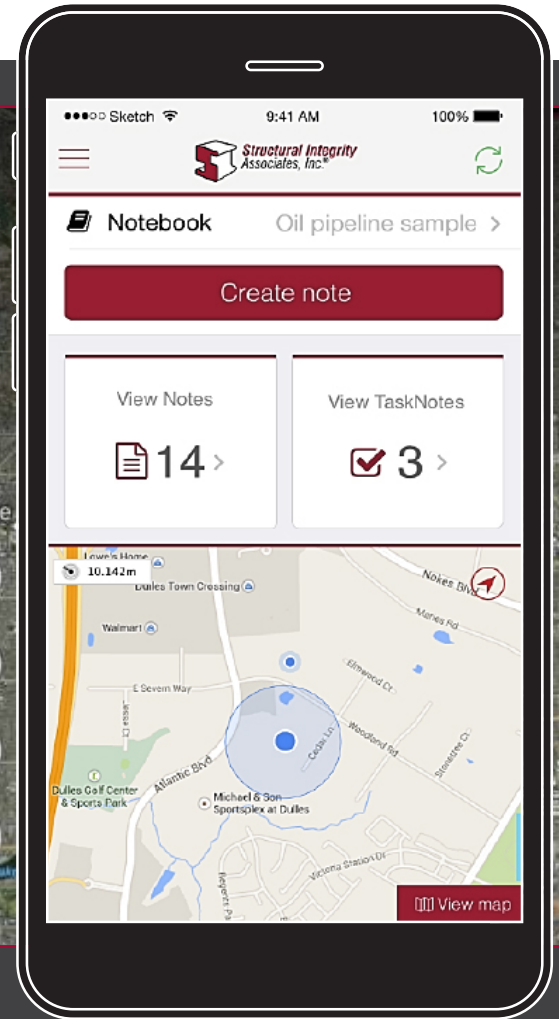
●●●○○ Sketch
9:41 AM
100%

Structural Integrity Associates, Inc.®

Notebook
Oil pipeline sample >

Create note

View Notes
14 >

View TaskNotes
3 >

10.142m
Lowe's Home
Dulles Town Crossing
Nokes Blvd
Walmart
Maries Rd
Elmwood Ct
E Severn Way
Jesse Ct
Woodland Rd
Cedar Ln
Atlantic Blvd
Stonetree Ct
Dulles Golf Center & Sports Park
Michael & Son Sportsplex at Dulles
Regents Pa
Victoria Station Dr

View map